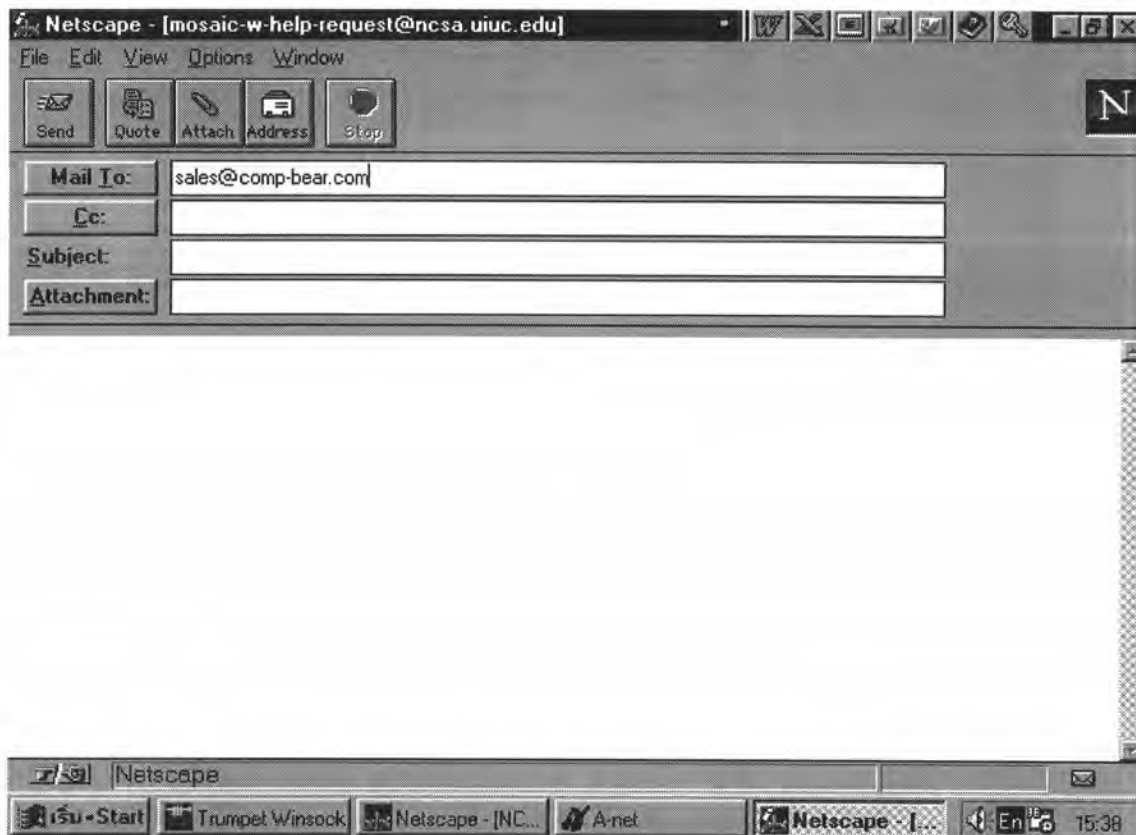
Netscape - [mosaic-w-help-request@ncsa.uiuc.edu]

File Edit View Options Window

Send Quote Attach Address Stop

N

Mail To: sales@comp-bear.com

Cc:

Subject:

Attachment:

Netscape

เริ่ม-Start Trumpet Winsock Netscape - [NC... A-net Netscape - [... En 15:38